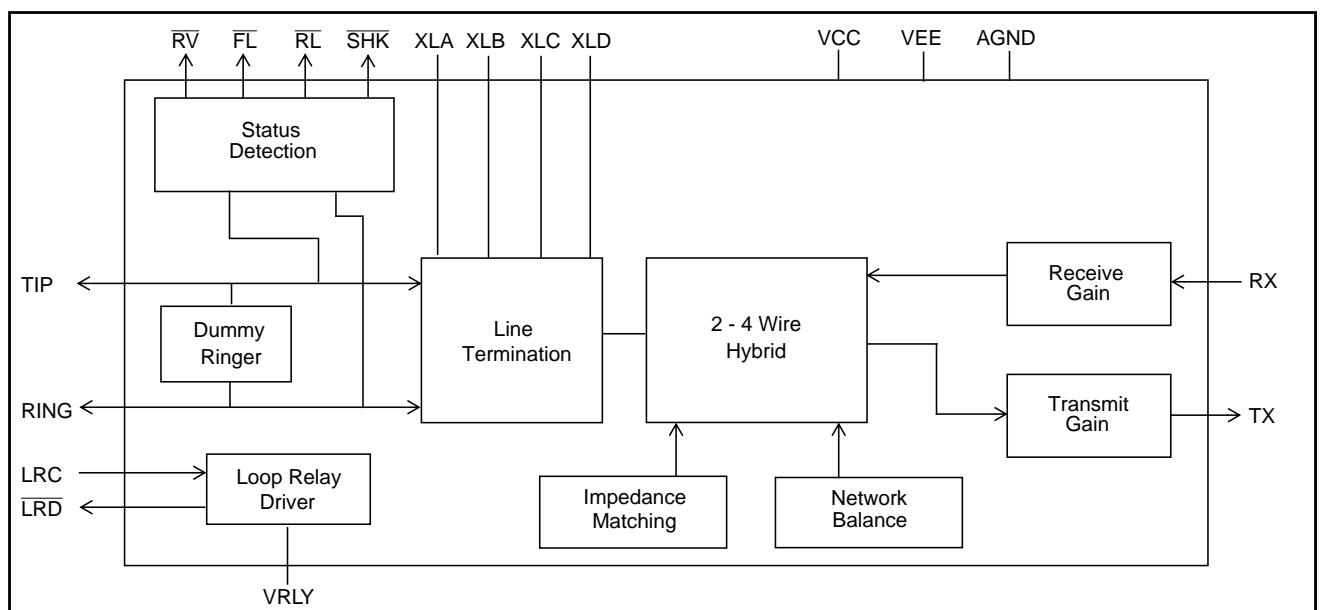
$\overline{RV}$ $\overline{FL}$ $\overline{RL}$ $\overline{SHK}$ XLA XLB XLC XLD VCC VEE AGND

Status Detection

TIP

Dummy Ringer

RING

Line Termination

2 - 4 Wire Hybrid

Receive Gain

RX

Transmit Gain

TX

LRC

$\overline{LRD}$

Loop Relay Driver

VRLY

Impedance Matching

Network Balance